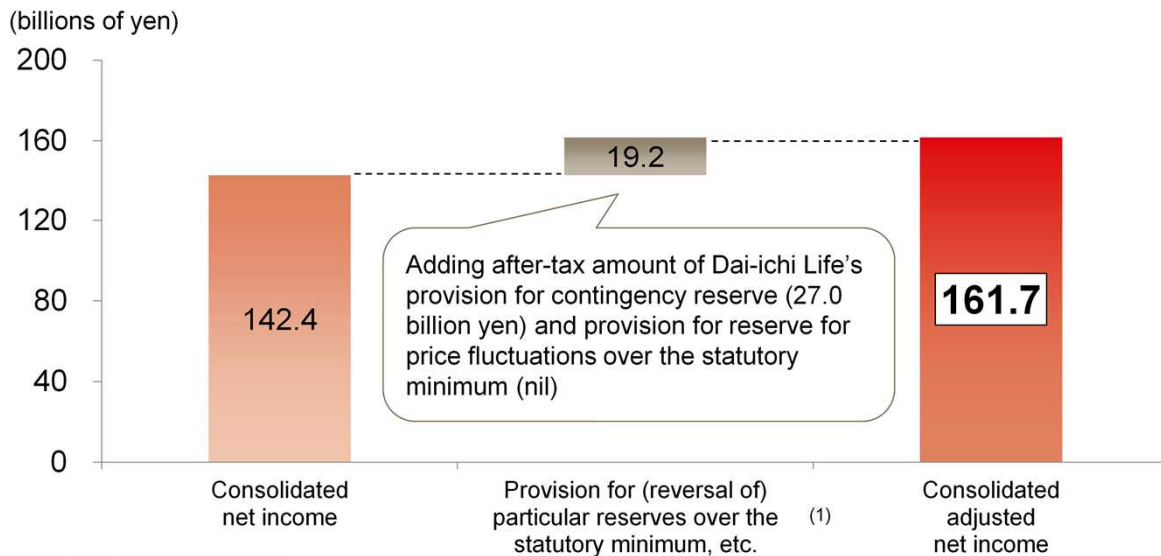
(billions of yen)

200
160
120
80
40
0

142.4

19.2

Adding after-tax amount of Dai-ichi Life's provision for contingency reserve (27.0 billion yen) and provision for reserve for price fluctuations over the statutory minimum (nil)

161.7

Consolidated net income

Provision for (reversal of) particular reserves over the statutory minimum, etc. (1)

Consolidated adjusted net income